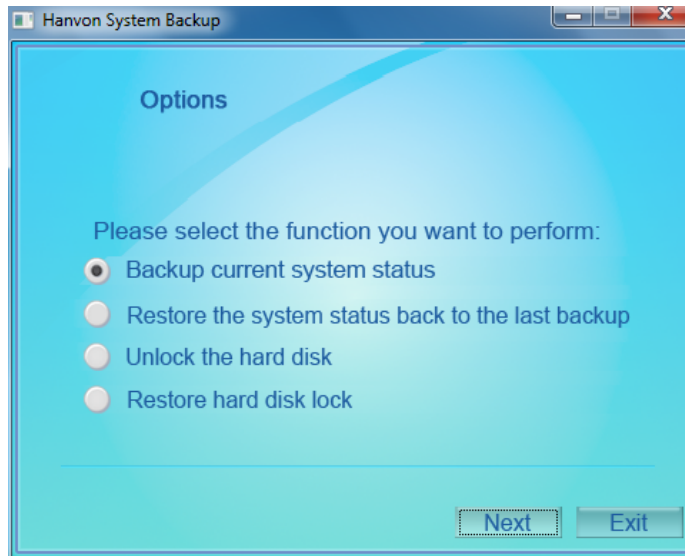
Hanvon System Backup

Options

Please select the function you want to perform:

Backup current system status

Restore the system status back to the last backup

Unlock the hard disk

Restore hard disk lock

Next

Exit